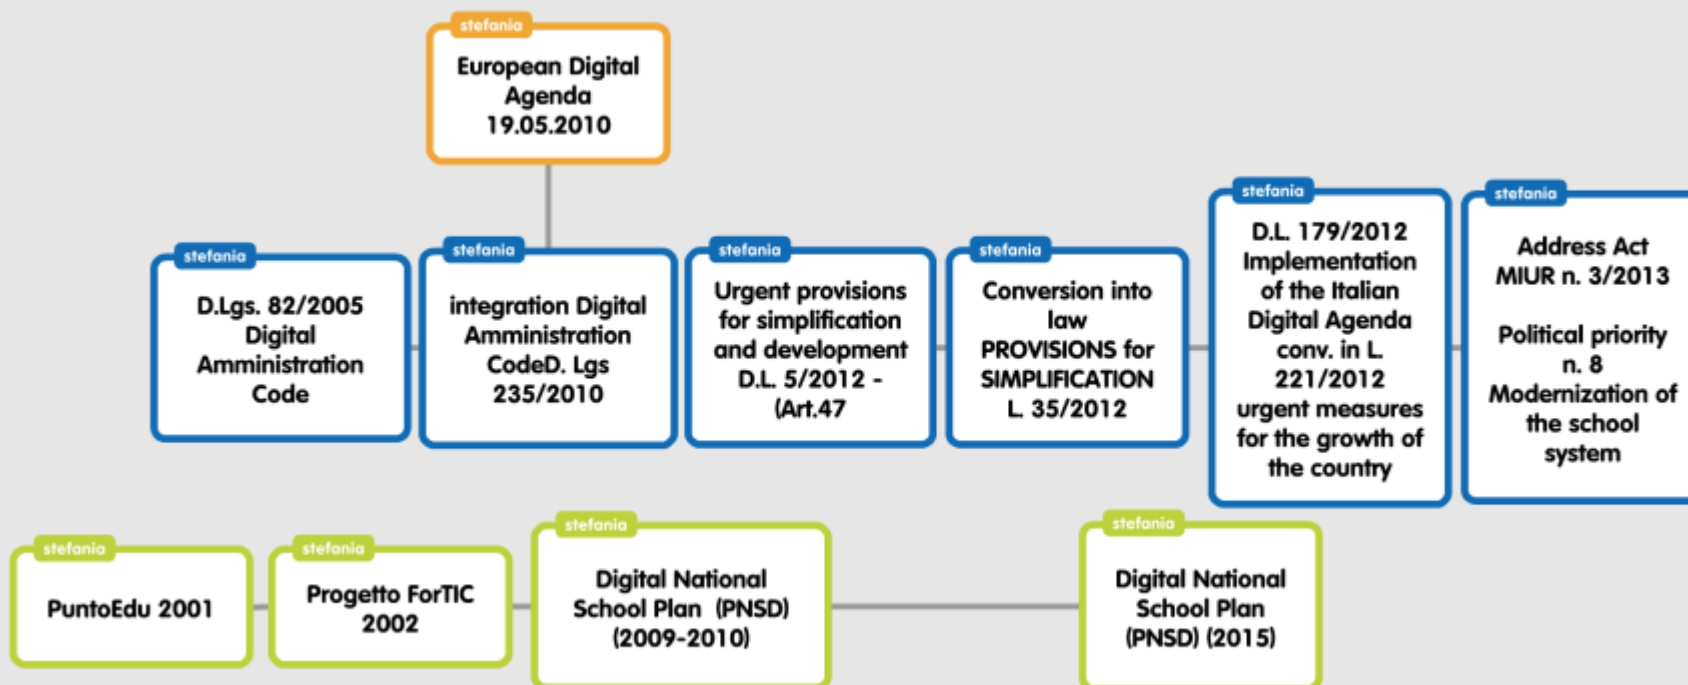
stefania
European Digital Agenda 19.05.2010

stefania
D.Lgs. 82/2005 Digital Amministration Code

stefania
integration Digital Amministration CodeD. Lgs 235/2010

stefania
Urgent provisions for simplification and development D.L. 5/2012 - (Art.47

stefania
Conversion into law PROVISIONS for SIMPLIFICATION L. 35/2012

stefania
D.L. 179/2012 Implementation of the Italian Digital Agenda conv. in L. 221/2012 urgent measures for the growth of the country

stefania
Address Act MIUR n. 3/2013

Political priority n. 8 Modernization of the school system

stefania
PuntoEdu 2001

stefania
Progetto ForTIC 2002

stefania
Digital National School Plan (PNSD) (2009-2010)

stefania
Digital National School Plan (PNSD) (2015)